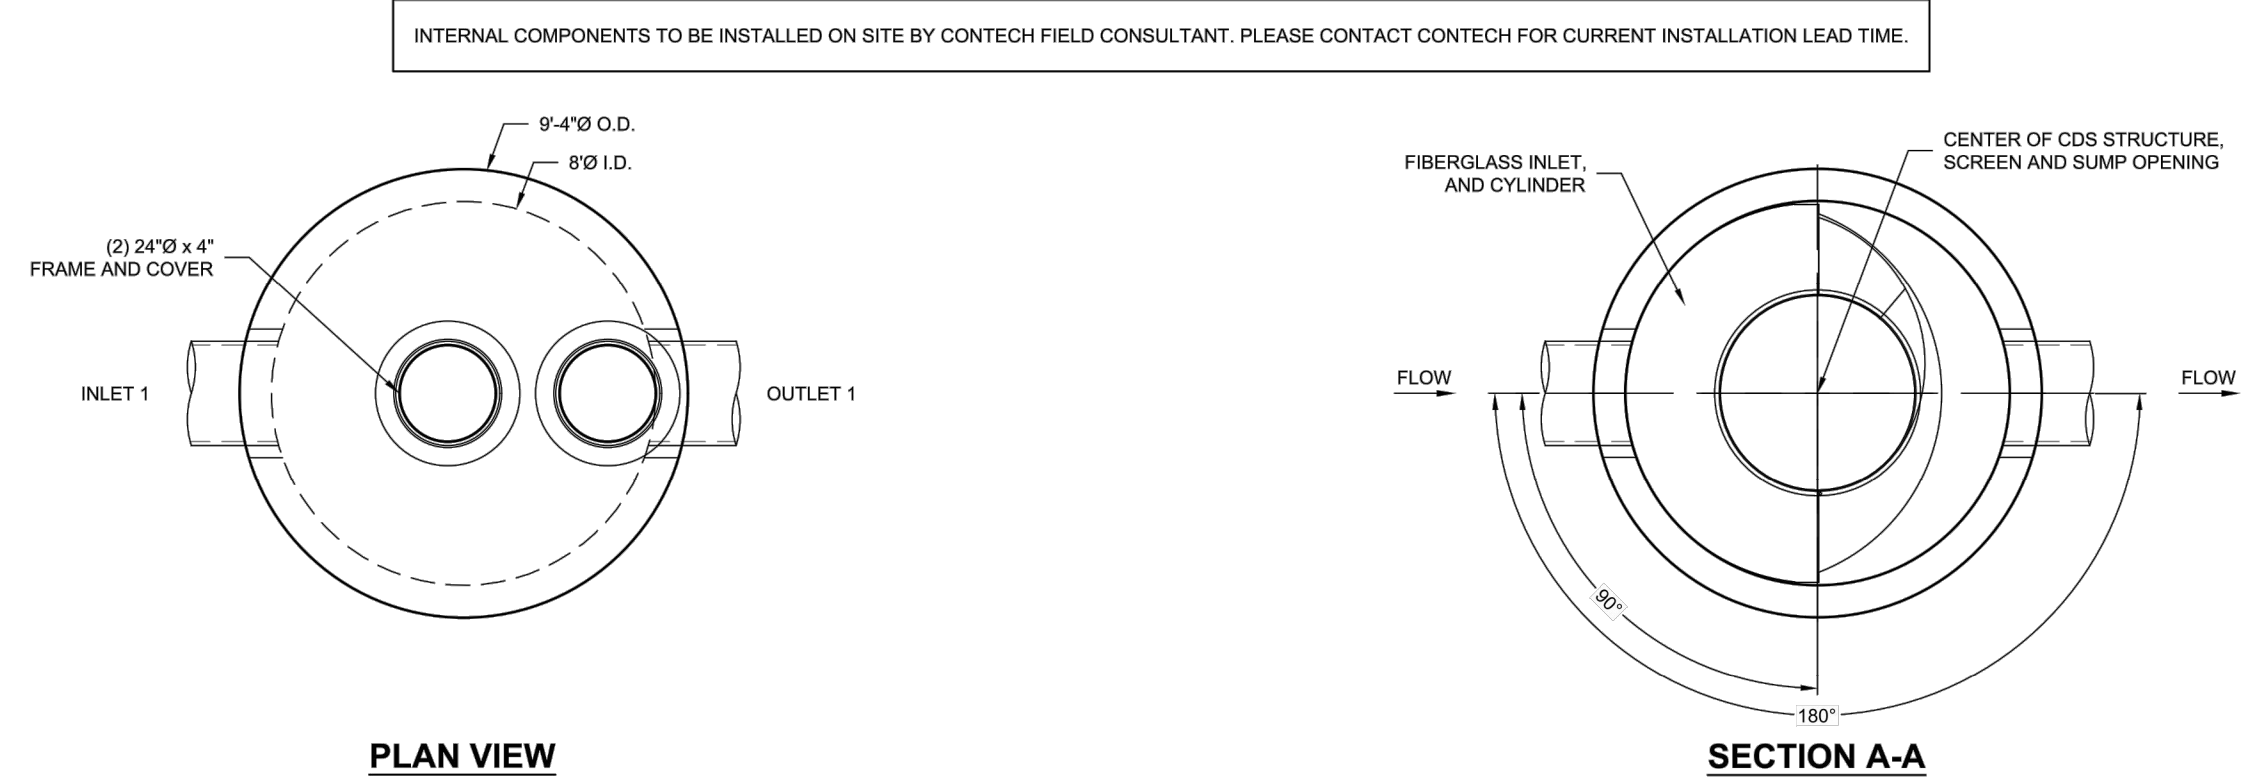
INTERNAL COMPONENTS TO BE INSTALLED ON SITE BY CONTECH FIELD CONSULTANT. PLEASE CONTACT CONTECH FOR CURRENT INSTALLATION LEAD TIME.

9'-4"Ø O.D.

8'Ø I.D.

(2) 24"Ø x 4"
FRAME AND COVER

INLET 1

OUTLET 1

PLAN VIEW

FIBERGLASS INLET,
AND CYLINDER

CENTER OF CDS STRUCTURE,
SCREEN AND SUMP OPENING

FLOW

FLOW

90°

180°

SECTION A-A